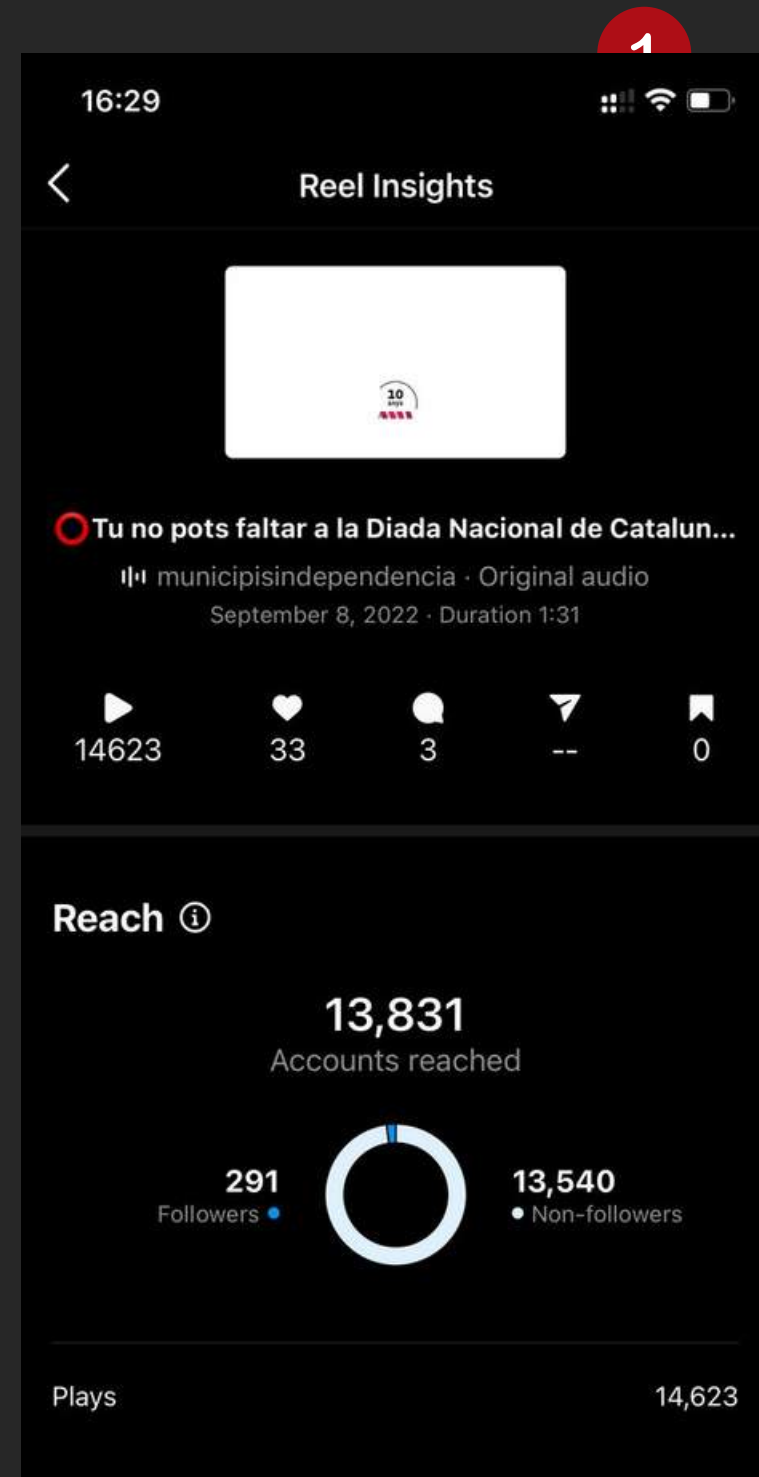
1

16:29

Reel Insights

10 anys

⭕Tu no pots faltar a la Diada Nacional de Catalun...

municipisindependencia · Original audio

September 8, 2022 · Duration 1:31

14623

33

3

--

0

Reach

13,831

Accounts reached

291

Followers

13,540

Non-followers

Plays

14,623